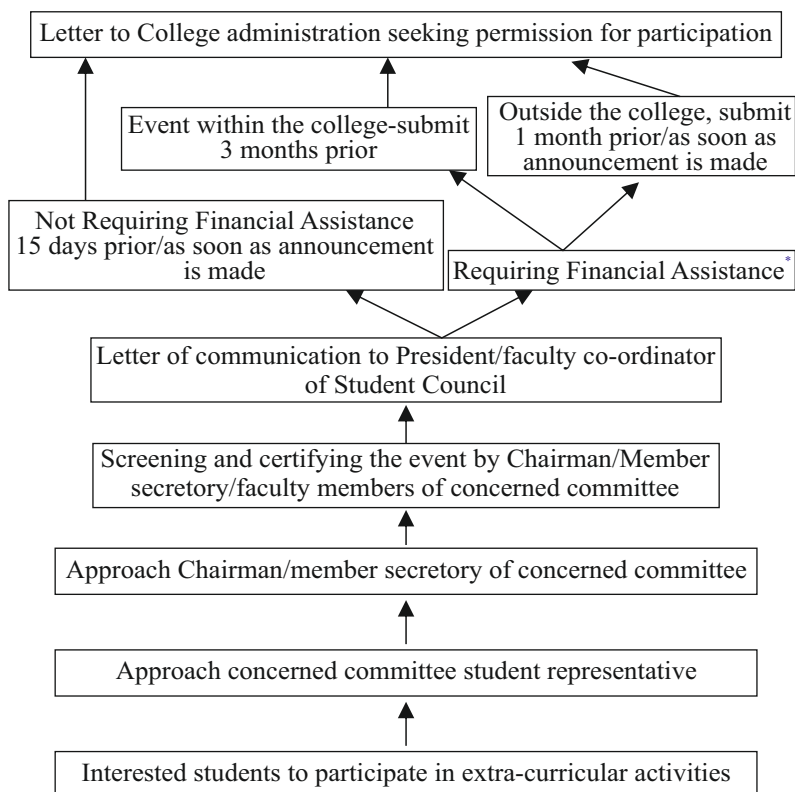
Letter to College administration seeking permission for participation

Event within the college-submit 3 months prior

Outside the college, submit 1 month prior/as soon as announcement is made

Not Requiring Financial Assistance 15 days prior/as soon as announcement is made

Requiring Financial Assistance*

Letter of communication to President/faculty co-ordinator of Student Council

Screening and certifying the event by Chairman/Member secretory/faculty members of concerned committee

Approach Chairman/member secretory of concerned committee

Approach concerned committee student representative

Interested students to participate in extra-curricular activities